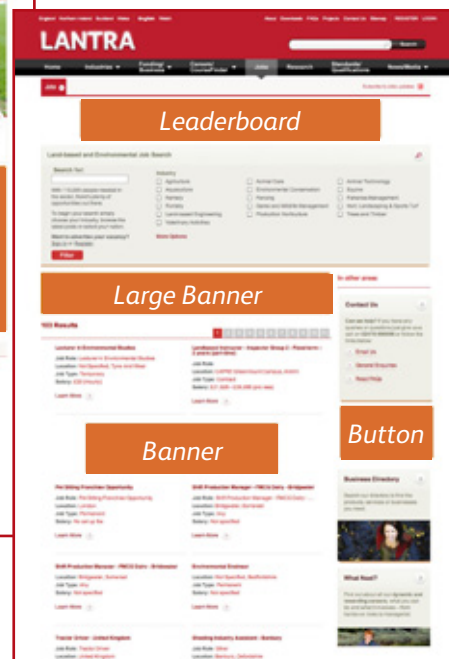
LANTRA

Home Industries Funding/Business Careers/Course Finder Jobs Research Standards/Qualifications News/Media

Leaderboard

Land-based and Environmental Job Search

Industry

Agriculture
Aquaculture
Farriery
Forestry
Land-based Engineering
Veterinary Activities
Animal Care
Environmental Conservation
Fencing
Game and Wildlife Management
Production Horticulture
Animal Technology
Equine
Fisheries Management
Horticulture
Trees and Timber

Filter

Large Banner

In other areas

103 Results

Contact Us

Email Us
General Enquiries
Read FAQs

Lecturer in Environmental Studies

Learn More

Learn More

Button

Banner

Business Directory

Pet Sitting Franchise Opportunity

Learn More

Learn More

What Next?

Learn More

Learn More

Tractor Driver - United Kingdom

Shooting Industry Assistant - Banbury